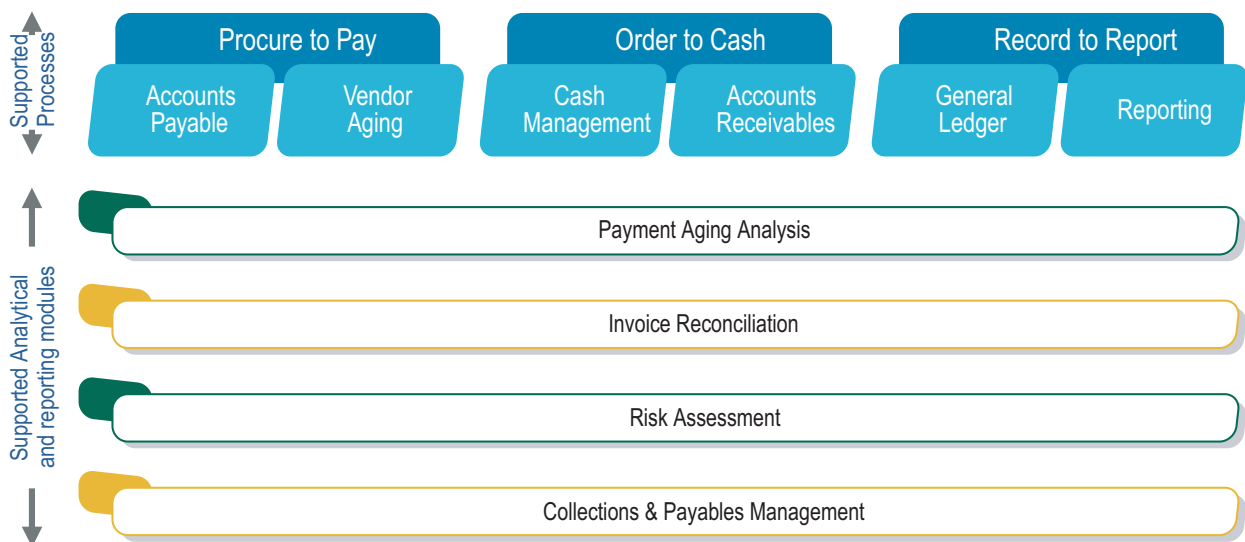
Supported Processes

Procure to Pay

Accounts Payable

Vendor Aging

Order to Cash

Cash Management

Accounts Receivables

Record to Report

General Ledger

Reporting

Supported Analytical and reporting modules

Payment Aging Analysis

Invoice Reconciliation

Risk Assessment

Collections & Payables Management